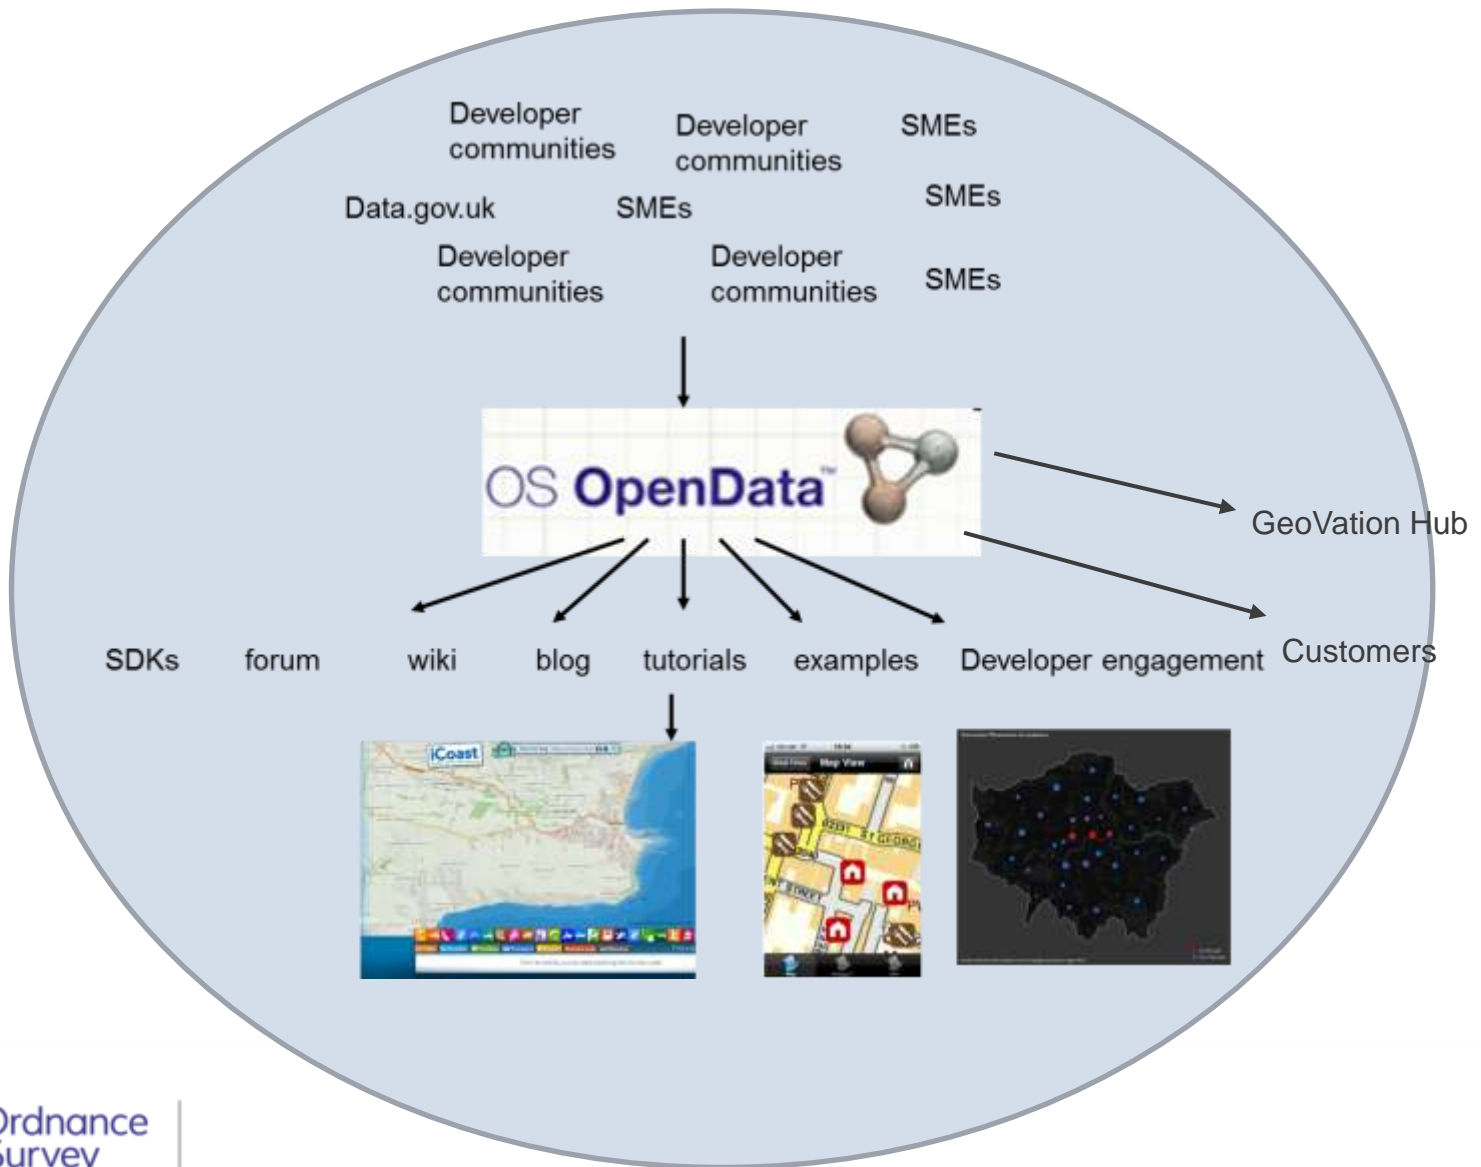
Developer communities

Developer communities

SMEs

Data.gov.uk

SMEs

SMEs

Developer communities

Developer communities

SMEs

OS OpenData™

GeoVation Hub

Customers

SDKs

forum

wiki

blog

tutorials

examples

Developer engagement

iCoast

Map View

Ordnance Survey